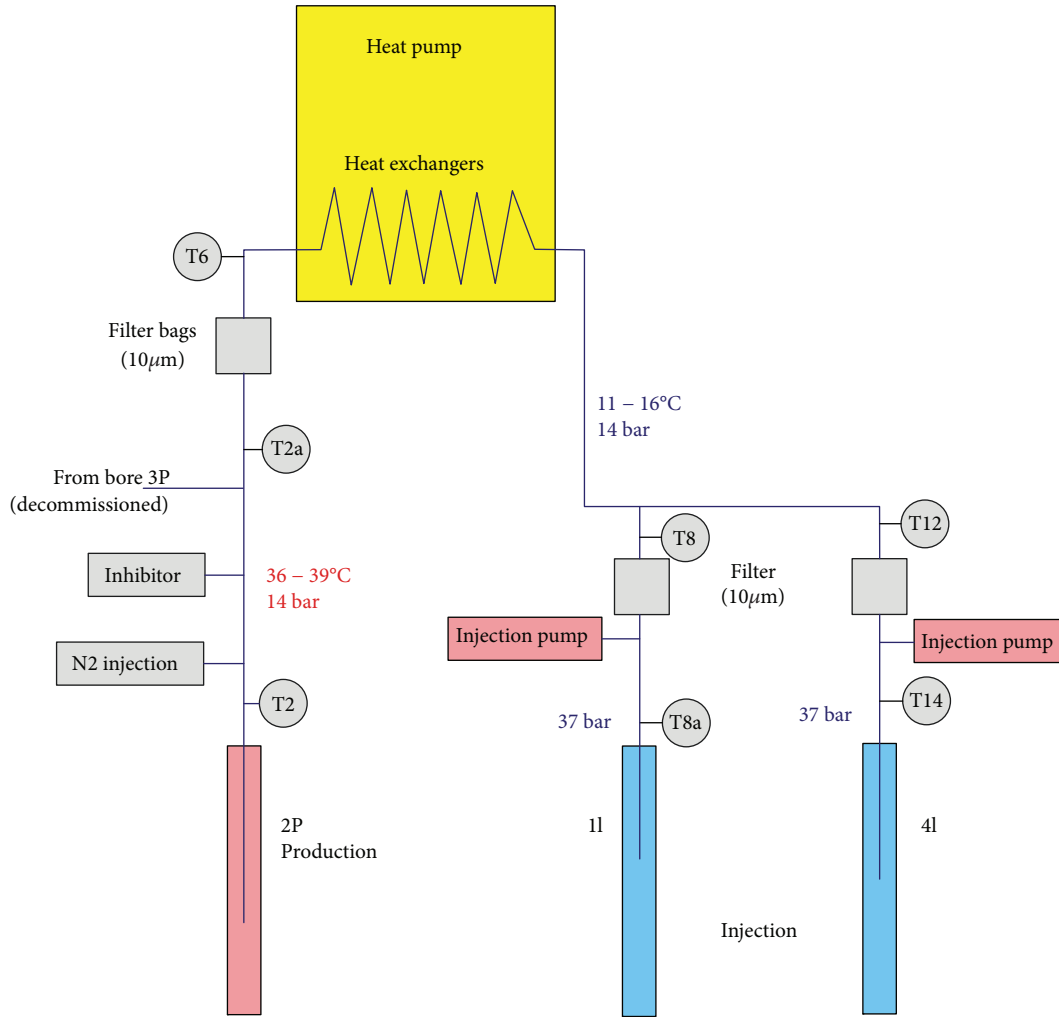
Heat pump

Heat exchangers

T6

Filter bags
(10$\mu$m)

11 – 16°C
14 bar

T2a

From bore 3P
(decommissioned)

T8

T12

Inhibitor

36 – 39°C
14 bar

Filter
(10$\mu$m)

Injection pump

Injection pump

N2 injection

T2

37 bar

T8a

37 bar

T14

2P
Production

1l

4l

Injection